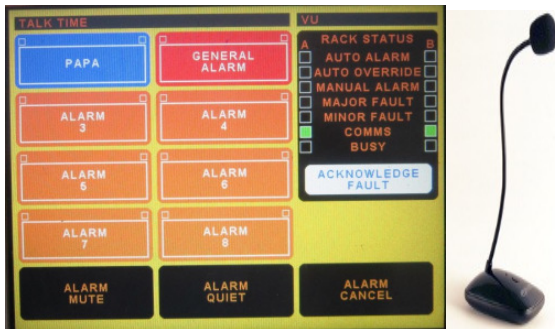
TALK TIME

VU

PAPA

GENERAL ALARM

ALARM 3

ALARM 4

ALARM 6

ALARM 6

ALARM 7

ALARM 8

RACK STATUS

A

B

AUTO ALARM

AUTO OVERRIDE

MANUAL ALARM

MAJOR FAULT

MINOR FAULT

COMMS

BUSY

ACKNOWLEDGE FAULT

ALARM MUTE

ALARM QUIET

ALARM CANCEL